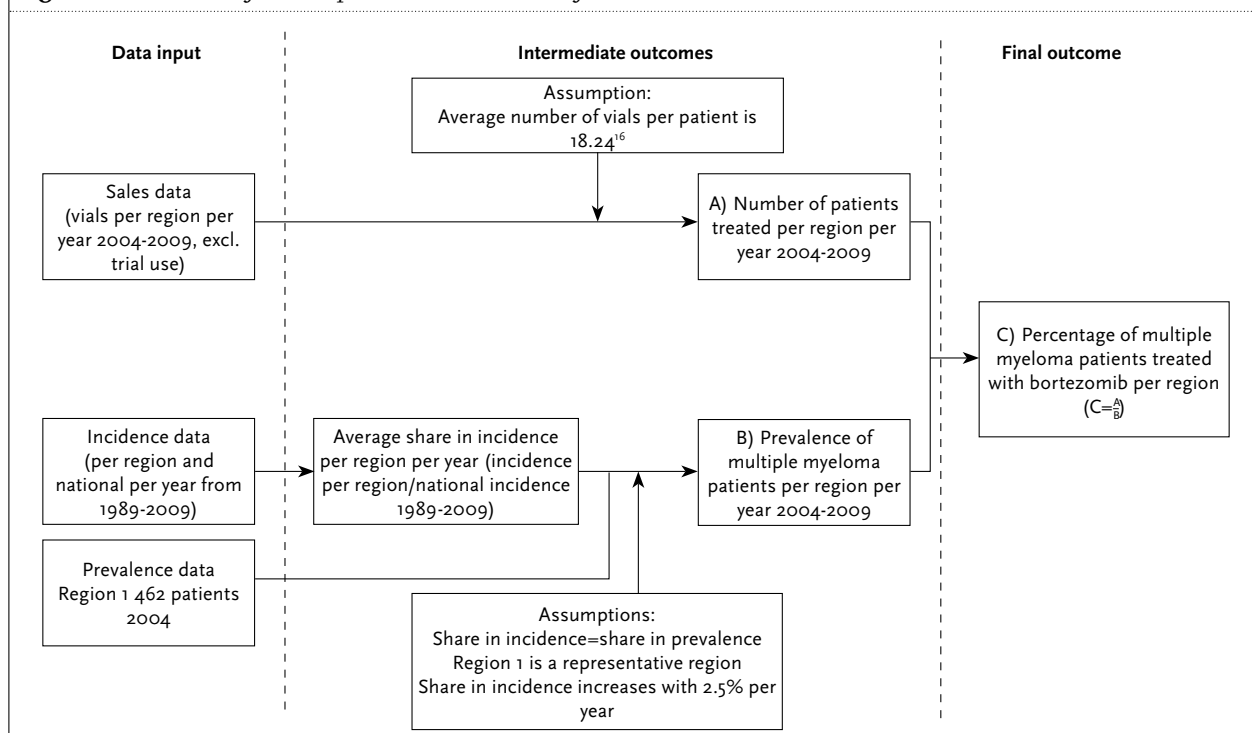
Data input

Intermediate outcomes

Final outcome

Assumption:
Average number of vials per patient is $18.24^{16}$

Sales data (vials per region per year 2004-2009, excl. trial use)

A) Number of patients treated per region per year 2004-2009

C) Percentage of multiple myeloma patients treated with bortezomib per region ($C=\frac{A}{B}$)

Incidence data (per region and national per year from 1989-2009)

Average share in incidence per region per year (incidence per region/national incidence 1989-2009)

B) Prevalence of multiple myeloma patients per region per year 2004-2009

Prevalence data Region 1 462 patients 2004

Assumptions:
Share in incidence=share in prevalence
Region 1 is a representative region
Share in incidence increases with 2.5% per year